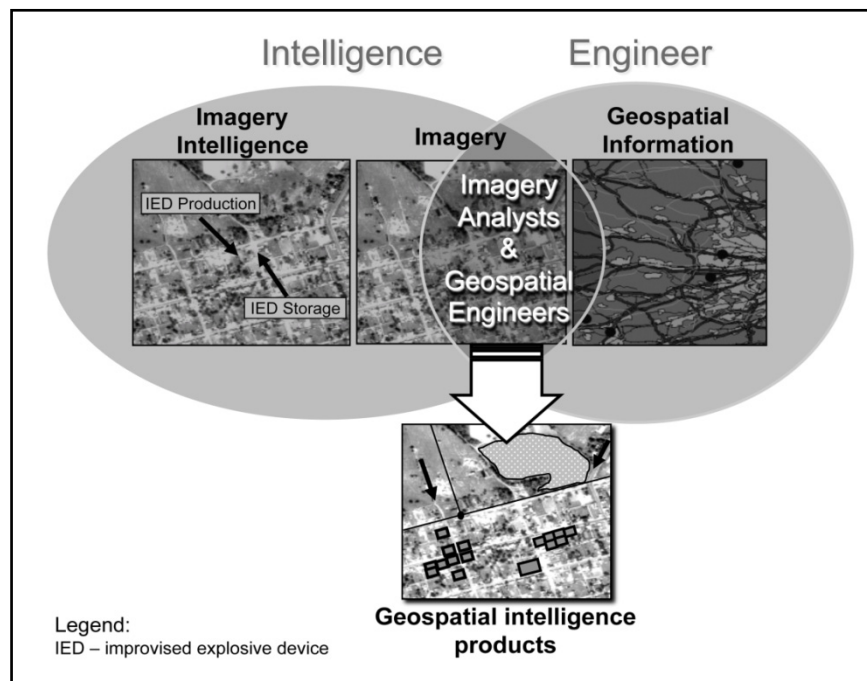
Intelligence

Engineer

Imagery Intelligence

IED Production

IED Storage

Imagery

Imagery Analysts & Geospatial Engineers

Geospatial Information

Geospatial intelligence products

Legend:
IED – improvised explosive device